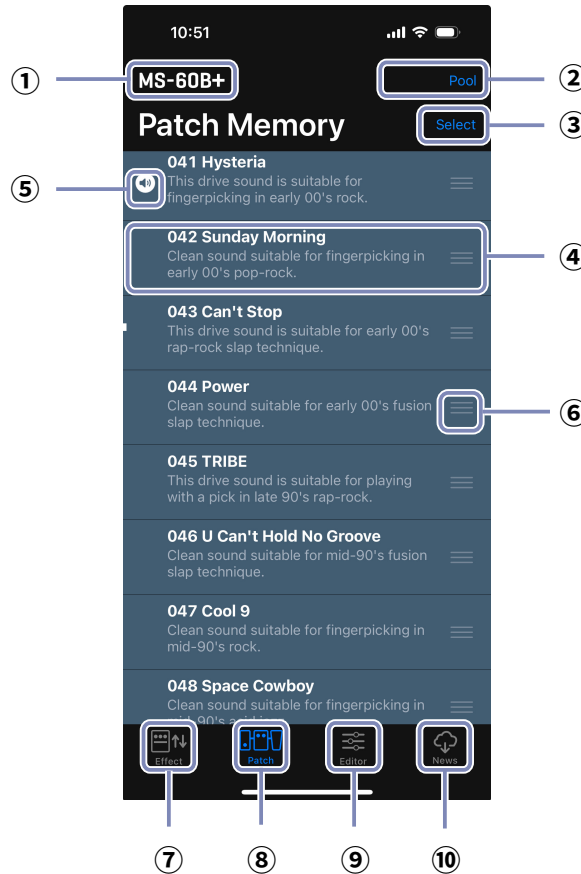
10:51

① MS-60B+

Pool ②

Patch Memory

Select ③

⑤

041 Hysteria
This drive sound is suitable for fingerpicking in early 00's rock.

042 Sunday Morning
Clean sound suitable for fingerpicking in early 00's pop-rock.

④

043 Can't Stop
This drive sound is suitable for early 00's rap-rock slap technique.

044 Power
Clean sound suitable for early 00's fusion slap technique.

⑥

045 TRIBE
This drive sound is suitable for playing with a pick in late 90's rap-rock.

046 U Can't Hold No Groove
Clean sound suitable for mid-90's fusion slap technique.

047 Cool 9
Clean sound suitable for fingerpicking in mid-90's rock.

048 Space Cowboy
Clean sound suitable for fingerpicking in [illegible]

Effect
Patch
Editor
News

⑦ ⑧ ⑨ ⑩